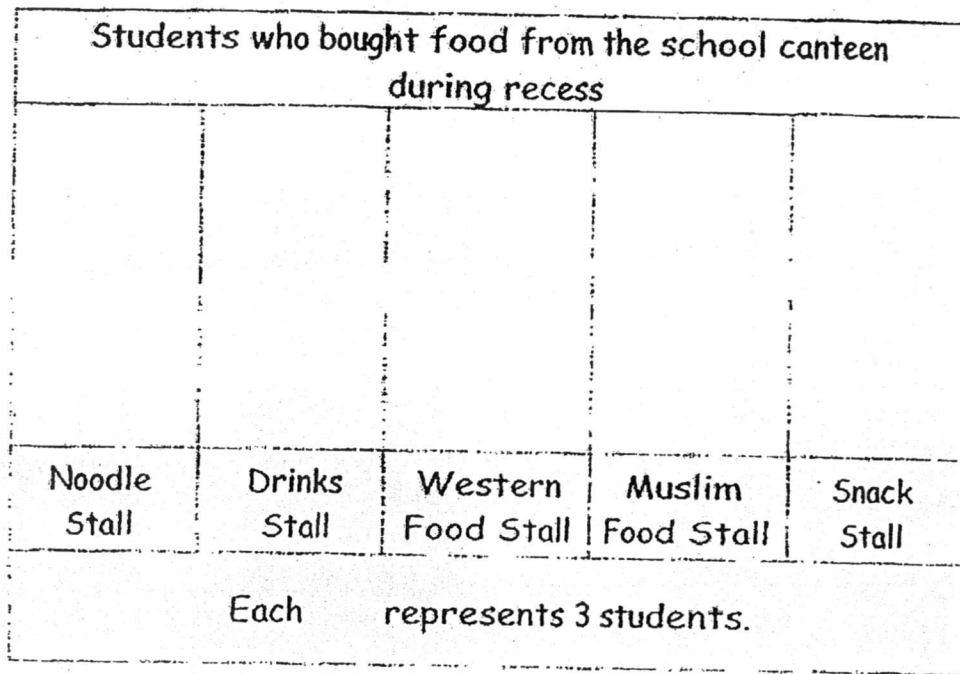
Students who bought food from the school canteen during recess

| | | | | |
|---|---|---|---|---|
| | | | | |
| Noodle Stall | Drinks Stall | Western Food Stall | Muslim Food Stall | Snack Stall |

Each represents 3 students.